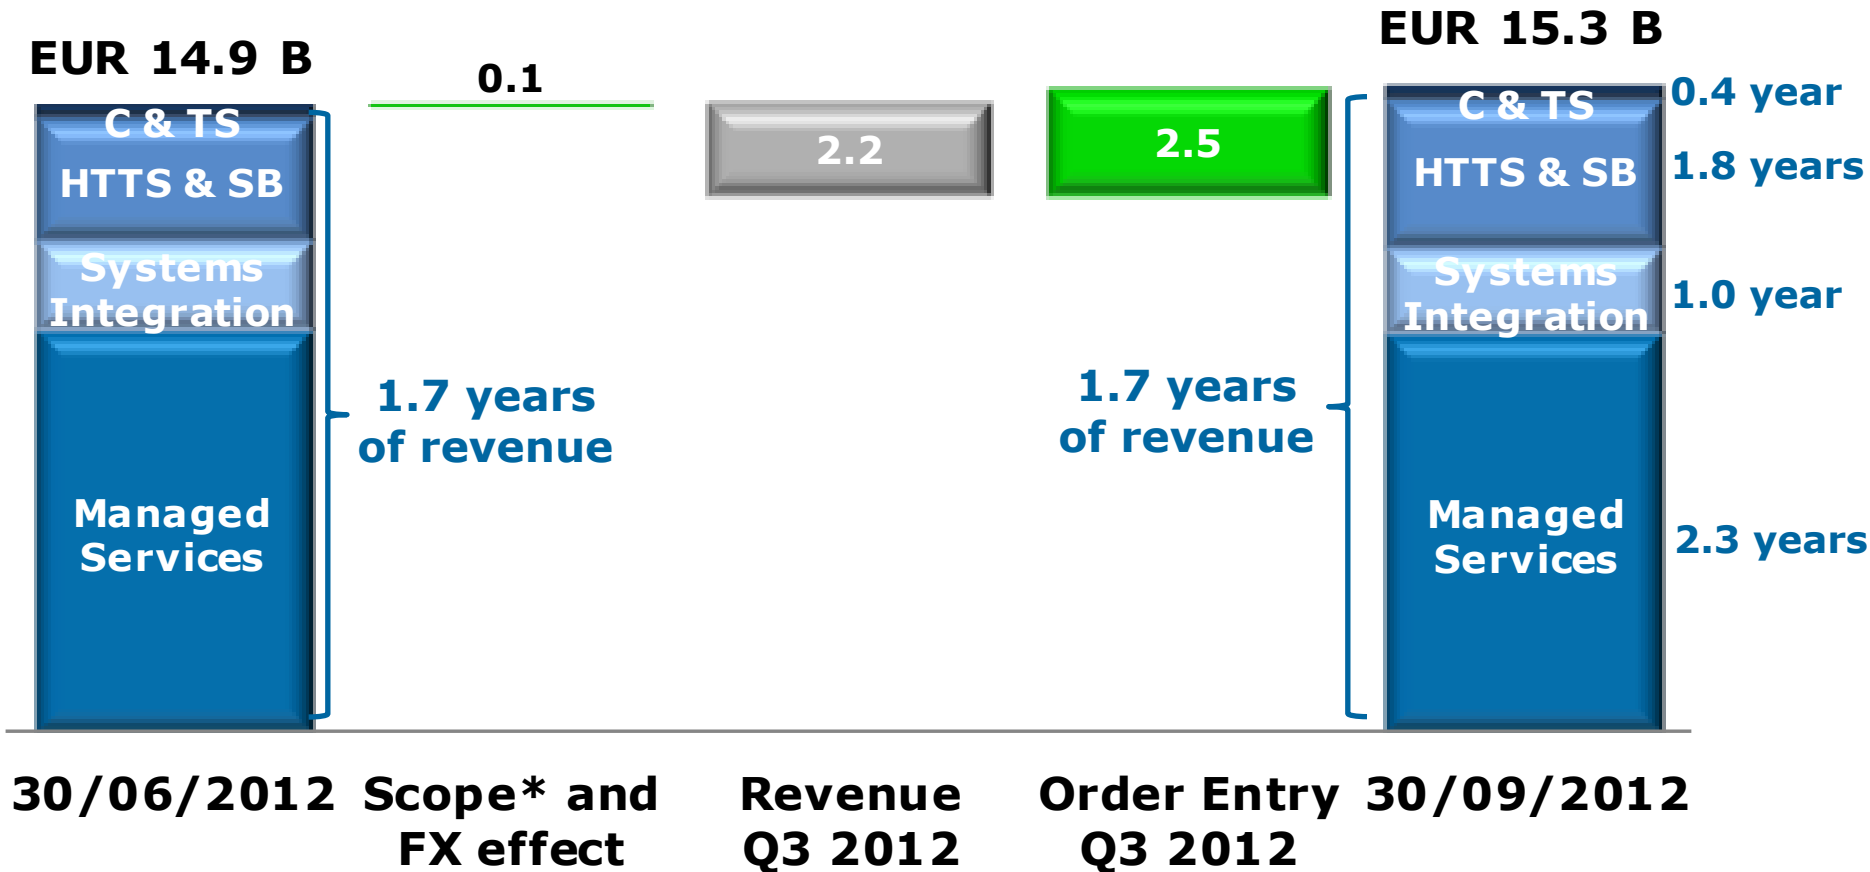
EUR 14.9 B

C & TS
HTTS & SB
Systems Integration
Managed Services

1.7 years of revenue

0.1

2.2

2.5

1.7 years of revenue

EUR 15.3 B

C & TS
HTTS & SB
Systems Integration
Managed Services

0.4 year
1.8 years
1.0 year
2.3 years

30/06/2012

Scope* and FX effect

Revenue Q3 2012

Order Entry Q3 2012

30/09/2012